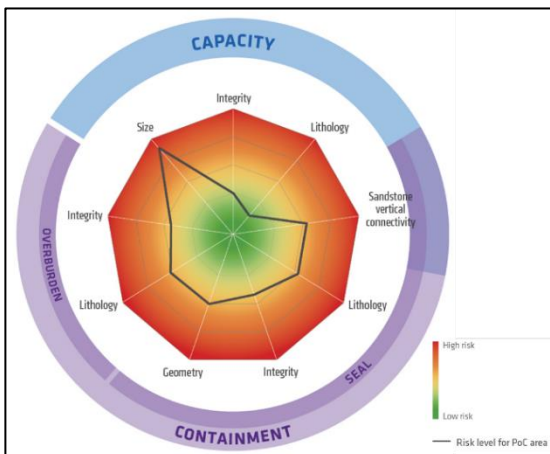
CAPACITY

Integrity

Size

Lithology

Sandstone vertical connectivity

Integrity

OVERBURDEN

Lithology

Lithology

Geometry

Integrity

SEAL

CONTAINMENT

High risk

Low risk

Risk level for PoC area